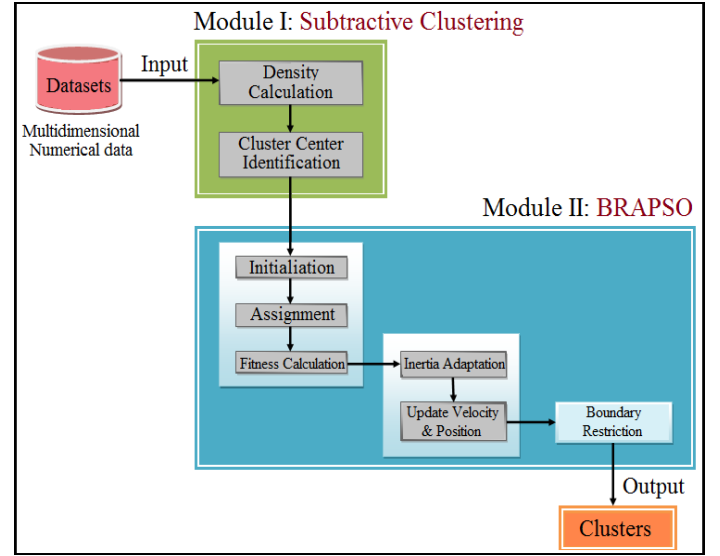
Module I: Subtractive Clustering

Datasets

Multidimensional Numerical data

Input

Density Calculation

Cluster Center Identification

Module II: BRAPSO

Initialiation

Assignment

Fitness Calculation

Inertia Adaptation

Update Velocity & Position

Boundary Restriction

Output

Clusters